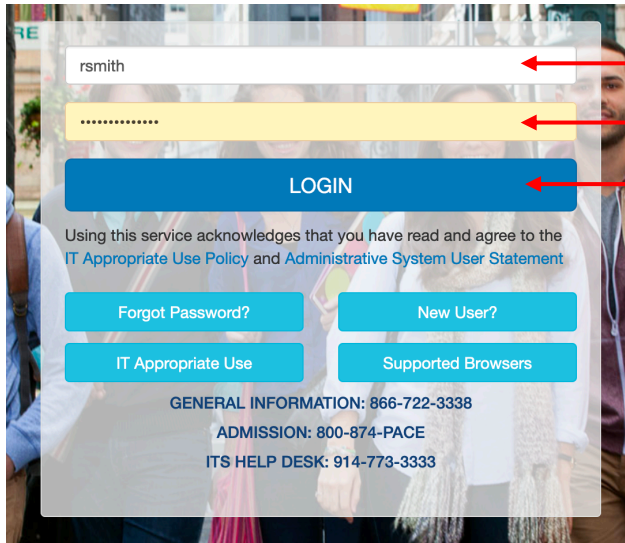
RE

rsmith

••••••••••••••

LOGIN

Using this service acknowledges that you have read and agree to the IT Appropriate Use Policy and Administrative System User Statement

Forgot Password?

New User?

IT Appropriate Use

Supported Browsers

GENERAL INFORMATION: 866-722-3338

ADMISSION: 800-874-PACE

ITS HELP DESK: 914-773-3333